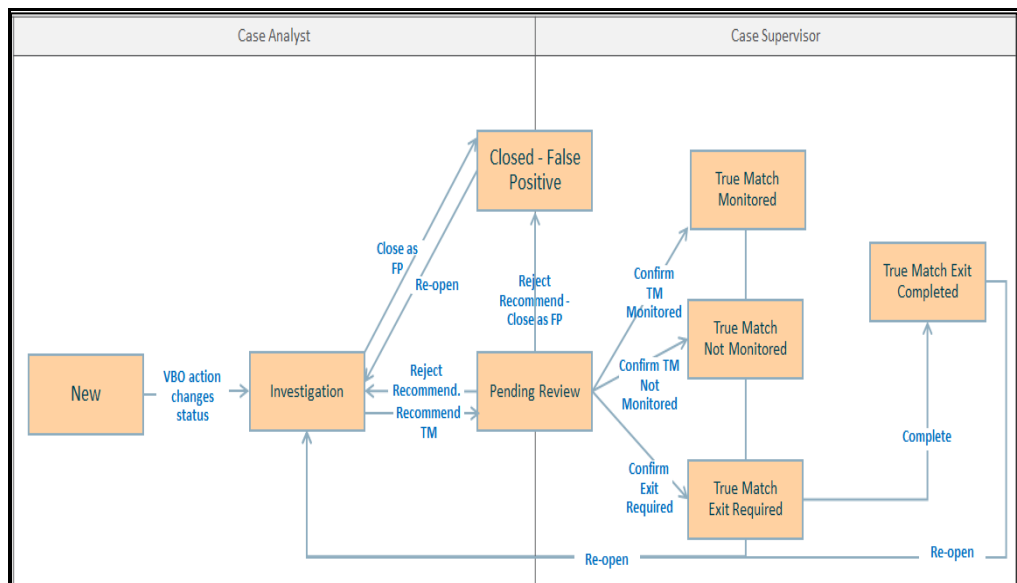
Case Analyst

Case Supervisor

Closed - False Positive

True Match Monitored

True Match Exit Completed

Close as FP

Re-open

Reject Recommend - Close as FP

Confirm TM Monitored

True Match Not Monitored

New

VBO action changes status

Investigation

Reject Recommend.

Recommend TM

Pending Review

Confirm TM Not Monitored

Complete

Confirm Exit Required

True Match Exit Required

Re-open

Re-open